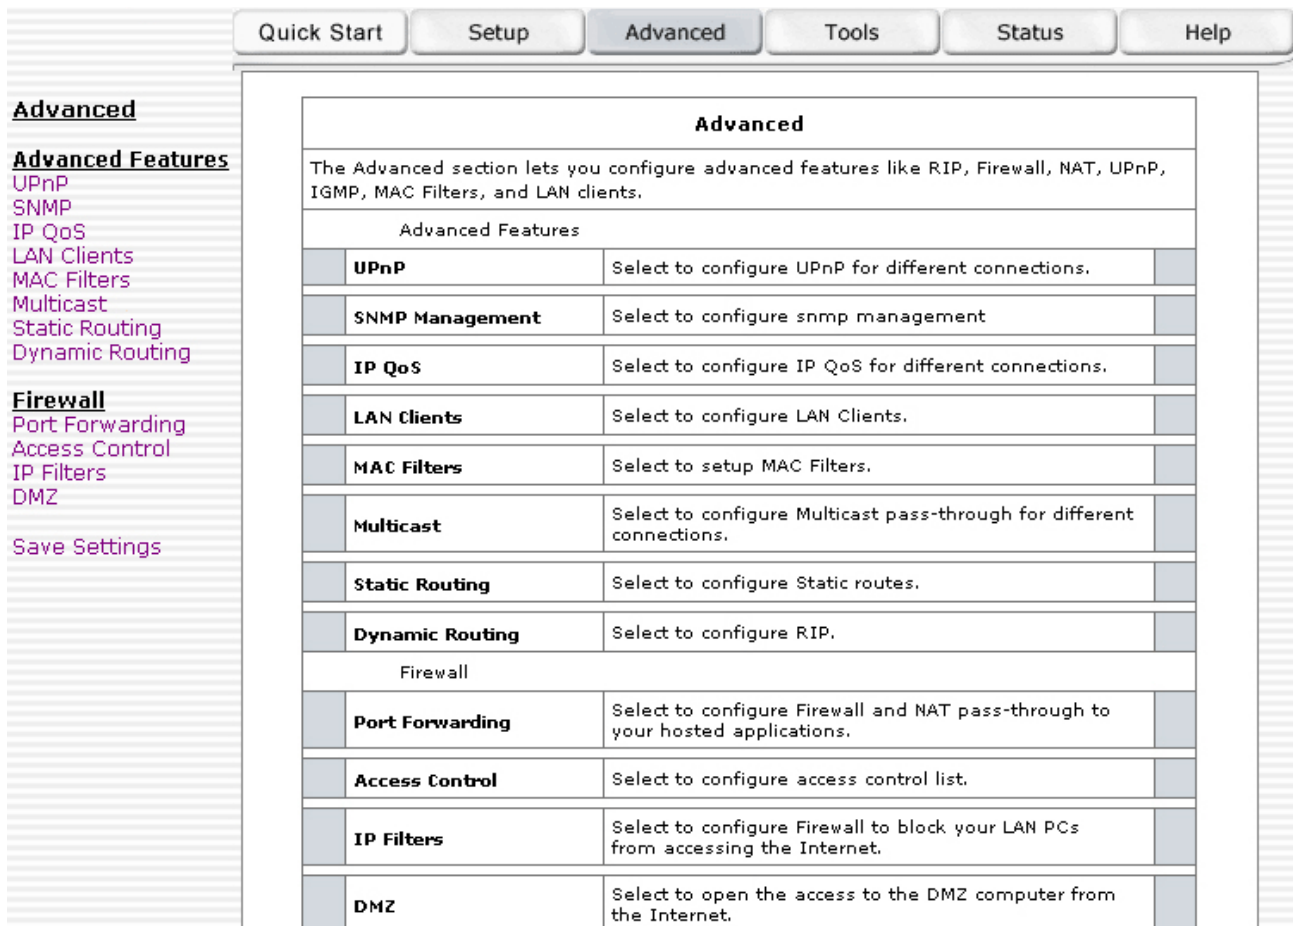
Quick Start | Setup | Advanced | Tools | Status | Help

Advanced

Advanced Features
UPnP
SNMP
IP QoS
LAN Clients
MAC Filters
Multicast
Static Routing
Dynamic Routing

Firewall
Port Forwarding
Access Control
IP Filters
DMZ

Save Settings

Advanced

The Advanced section lets you configure advanced features like RIP, Firewall, NAT, UPnP, IGMP, MAC Filters, and LAN clients.

Advanced Features

| | |
|---|---|
| UPnP | Select to configure UPnP for different connections. |
| SNMP Management | Select to configure snmp management |
| IP QoS | Select to configure IP QoS for different connections. |
| LAN Clients | Select to configure LAN Clients. |
| MAC Filters | Select to setup MAC Filters. |
| Multicast | Select to configure Multicast pass-through for different connections. |
| Static Routing | Select to configure Static routes. |
| Dynamic Routing | Select to configure RIP. |

Firewall

| | |
|---|---|
| Port Forwarding | Select to configure Firewall and NAT pass-through to your hosted applications. |
| Access Control | Select to configure access control list. |
| IP Filters | Select to configure Firewall to block your LAN PCs from accessing the Internet. |
| DMZ | Select to open the access to the DMZ computer from the Internet. |